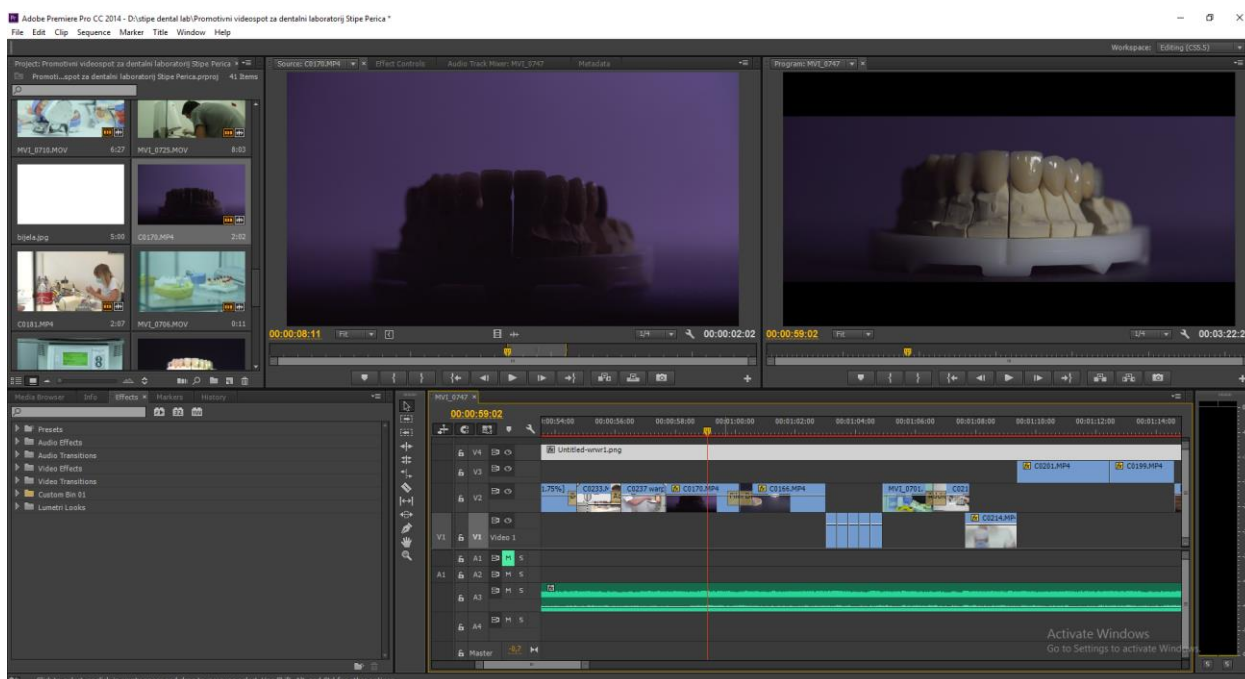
Adobe Premiere Pro CC 2014 - D:\stipe dental lab\Promotivni videospot za dentalni laboratorij Stipe Perica *
File Edit Clip Sequence Marker Title Window Help

Workspace: Editing (CS5.5)

Project: Promotivni videospot za dentalni laboratorij Stipe Perica
Promoti...apot za dentalni laboratorij Stipe Perica.prproj 41 Items

MVI_0710.MOV 6:27
MVI_0725.MOV 8:03
bijela.jpg 5:00
C0170.MP4 2:02
C0181.MP4 2:07
MVI_0706.MOV 0:11

Source: C0170.MP4
Effect Controls
Audio Track Mixer: MVI_0747
Metadata

00:00:08:11 Fit 1/4 00:00:02:02

Program: MVI_0747

00:00:59:02 Fit 1/4 00:03:22:2

Media Browser Info Effects Markers History
Presets
Audio Effects
Audio Transitions
Video Effects
Video Transitions
Custom Bin 01
Lumetri Looks

MVI_0747
00:00:59:02
00:00:54:00 00:00:56:00 00:00:58:00 00:01:00:00 00:01:02:00 00:01:04:00 00:01:06:00 00:01:08:00 00:01:10:00 00:01:12:00 00:01:14:00

V4
V3
V2
V1 Video 1
A1 M S
A2 M S
A3 M S
A4 M S
Master

Untitled-wrwr1.png
C0201.MP4
C0199.MP4
1.75%]
C0233.M
C0237 warp
C0170.MP4
C0166.MP4
MVI_0701
C021
C0214.MP

Activate Windows
Go to Settings to activate Windows.